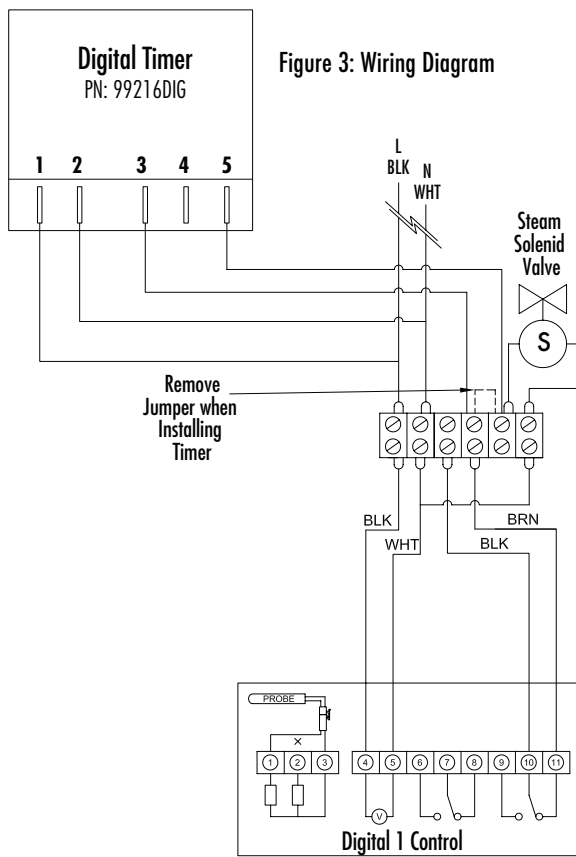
Digital Timer
PN: 99216DIG

1 2 3 4 5

Figure 3: Wiring Diagram

L
BLK
N
WHT

Steam
Solenid
Valve

S

Remove
Jumper when
Installing
Timer

BLK
WHT
BLK
BRN

PROBE
×
1 2 3
4 5 6 7 8 9 10 11
V

Digital 1 Control